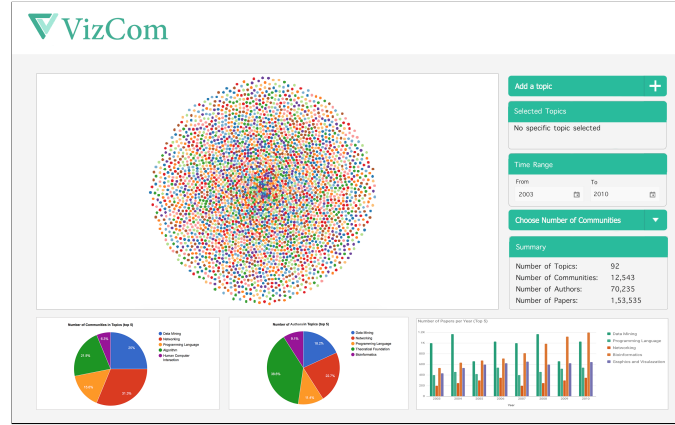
VizCom

Add a topic +

Selected Topics
No specific topic selected

Time Range
From
2003
To
2010

Choose Number of Communities

Summary
Number of Topics: 92
Number of Communities: 12,543
Number of Authors: 70,235
Number of Papers: 1,53,535

Number of Communities in Topics (top 5)
Data Mining
Networking
Programming Language
Algorithm
Human Computer Interaction
26%
27.3%
15.6%
21.9%
9.1%

Number of Authors in Topics (top 5)
Data Mining
Networking
Programming Language
Theoretical Foundation
Bioinformatics
16.2%
22.7%
11.5%
40.4%
9.1%

Number of Papers per Year (Top 5)
Data Mining
Programming Language
Networking
Bioinformatics
Graphics and Visualization
2003
2004
2005
2006
2007
2008
2009
2010
Year